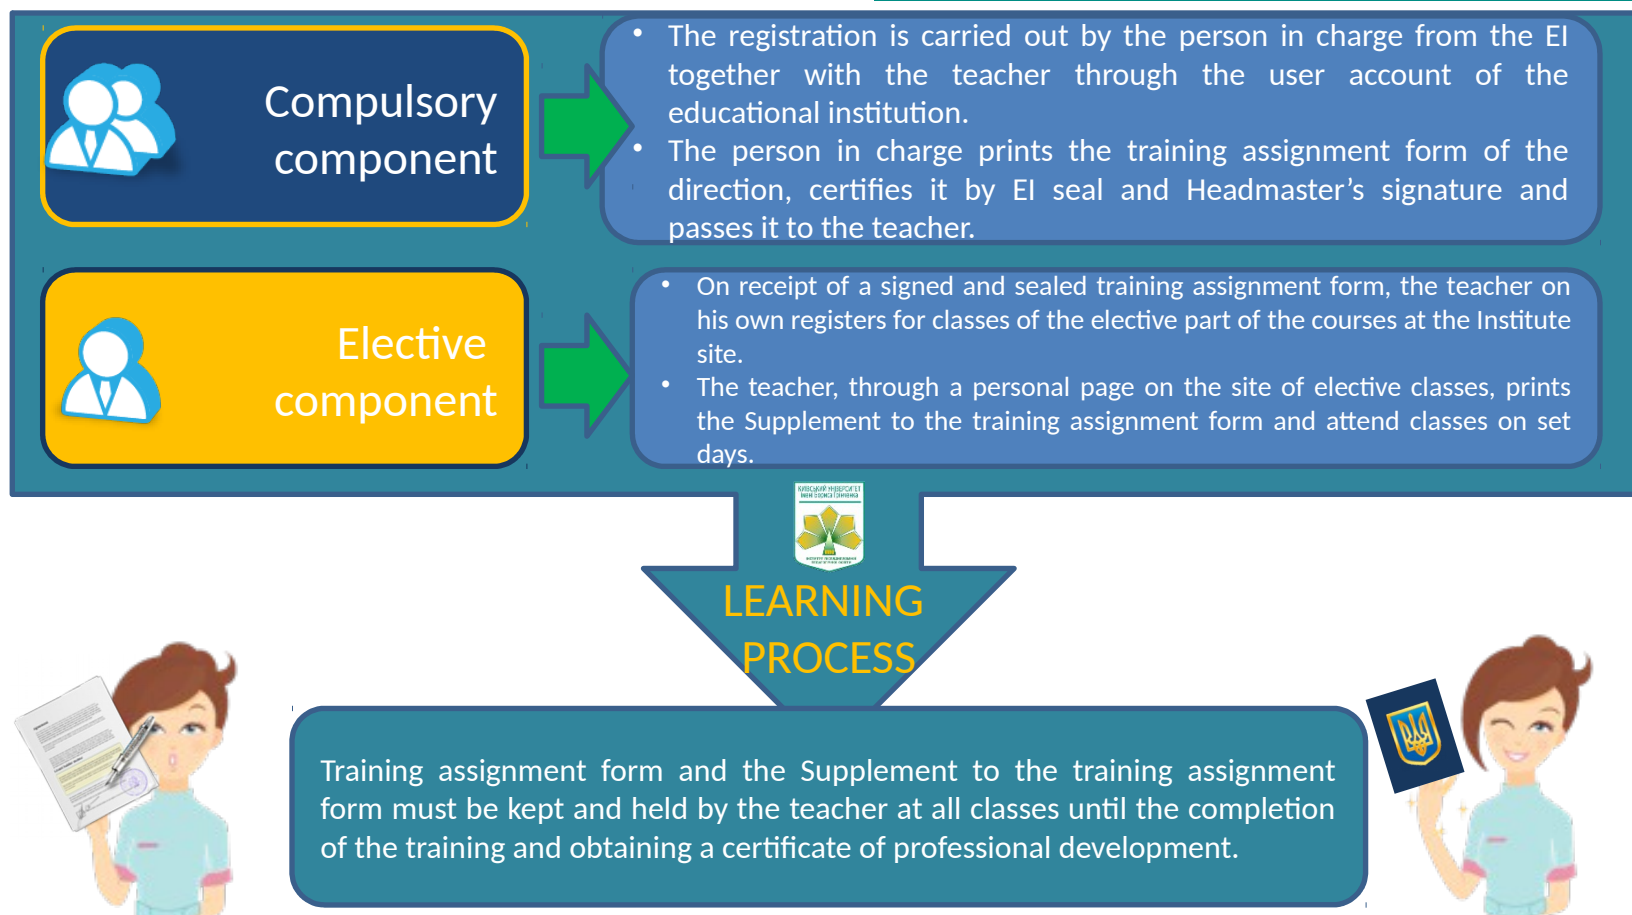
Compulsory component

- The registration is carried out by the person in charge from the EI together with the teacher through the user account of the educational institution.
- The person in charge prints the training assignment form of the direction, certifies it by EI seal and Headmaster's signature and passes it to the teacher.

Elective component

- On receipt of a signed and sealed training assignment form, the teacher on his own registers for classes of the elective part of the courses at the Institute site.
- The teacher, through a personal page on the site of elective classes, prints the Supplement to the training assignment form and attend classes on set days.

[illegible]

LEARNING PROCESS

Training assignment form and the Supplement to the training assignment form must be kept and held by the teacher at all classes until the completion of the training and obtaining a certificate of professional development.